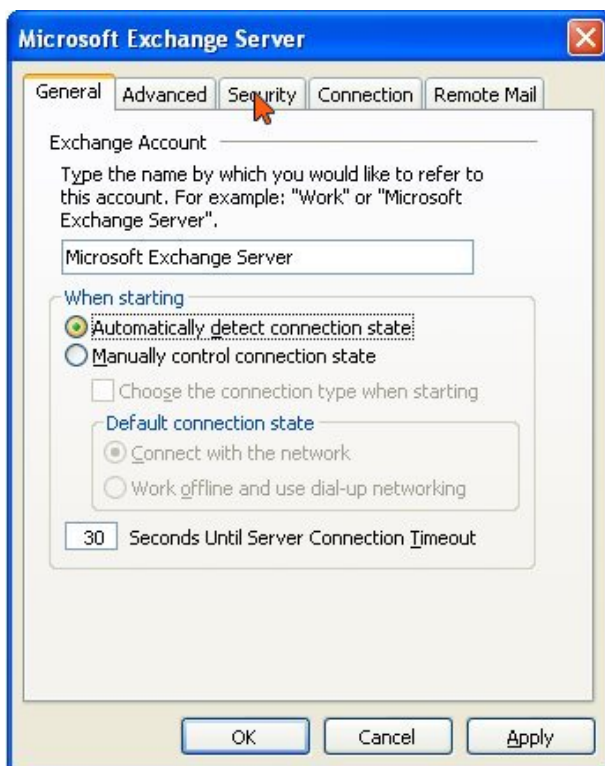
Microsoft Exchange Server

General | Advanced | Security | Connection | Remote Mail

Exchange Account

Type the name by which you would like to refer to this account. For example: "Work" or "Microsoft Exchange Server".

Microsoft Exchange Server

When starting

Automatically detect connection state

Manually control connection state

Choose the connection type when starting

Default connection state

Connect with the network

Work offline and use dial-up networking

30 Seconds Until Server Connection Timeout

OK Cancel Apply